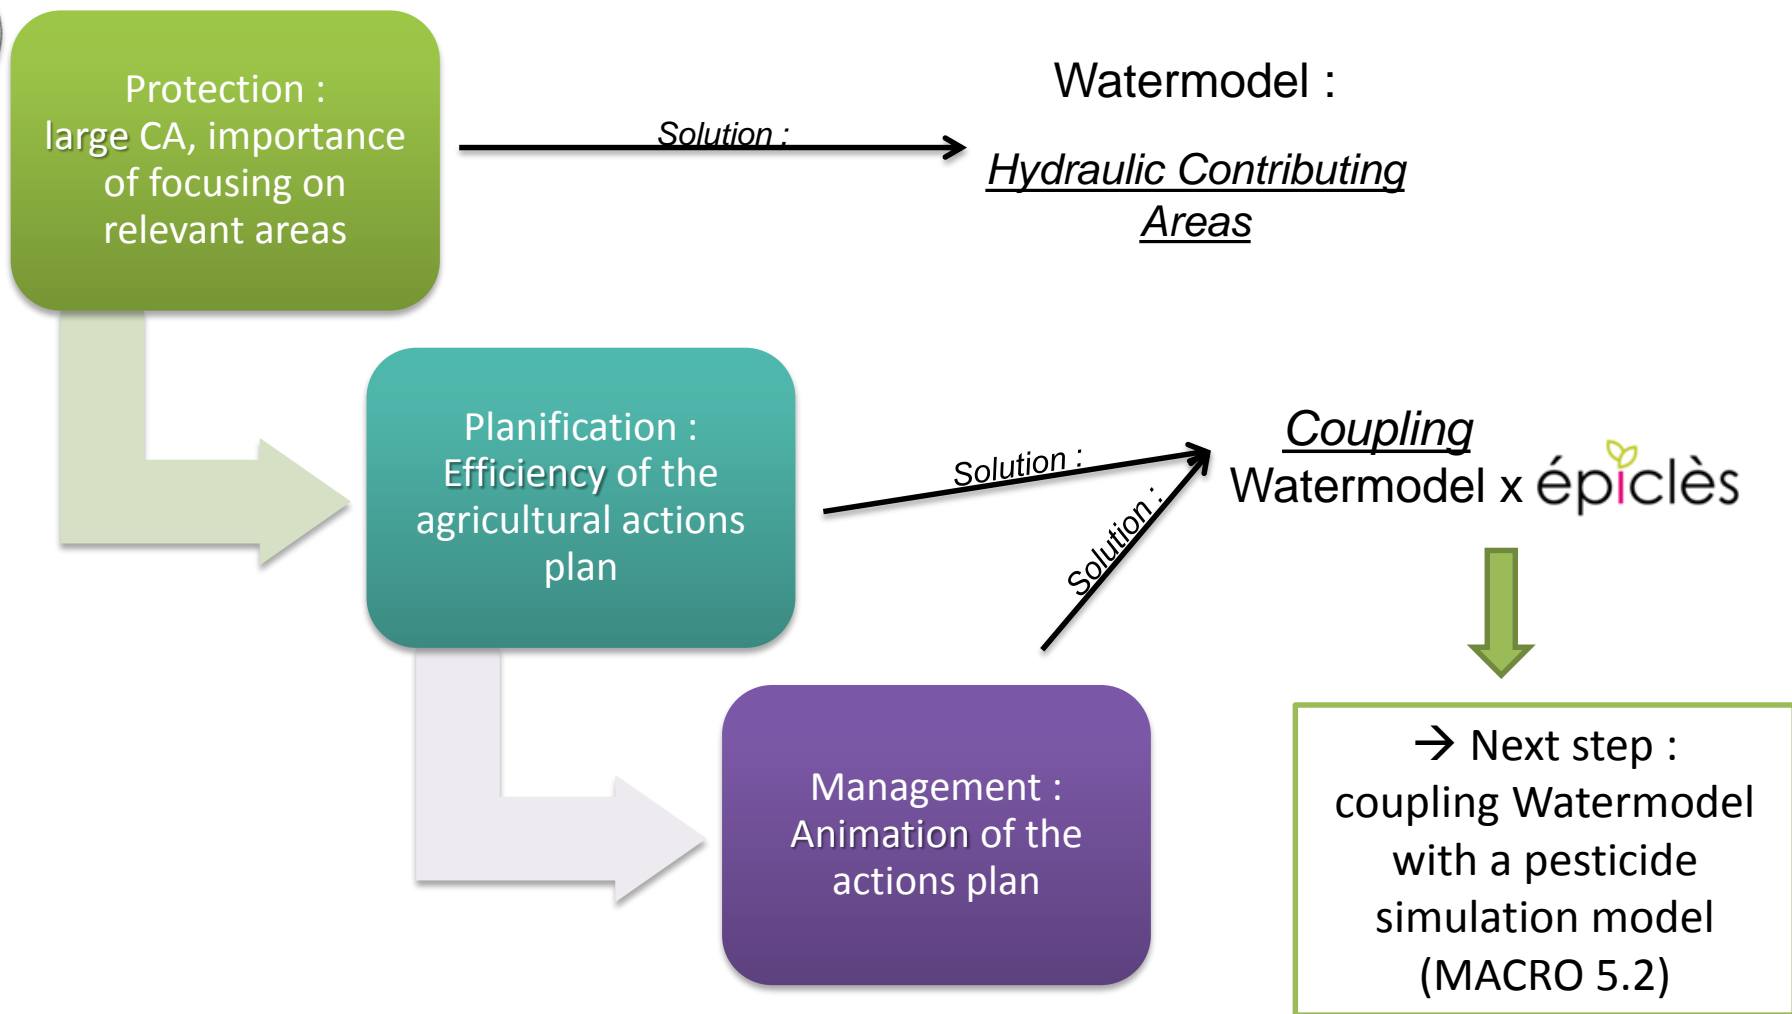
Protection : large CA, importance of focusing on relevant areas

Solution :

Watermodel :

Hydraulic Contributing Areas

Planification : Efficiency of the agricultural actions plan

Solution :

Solution :

Coupling

Watermodel x épiclès

Management : Animation of the actions plan

→ Next step : coupling Watermodel with a pesticide simulation model (MACRO 5.2)